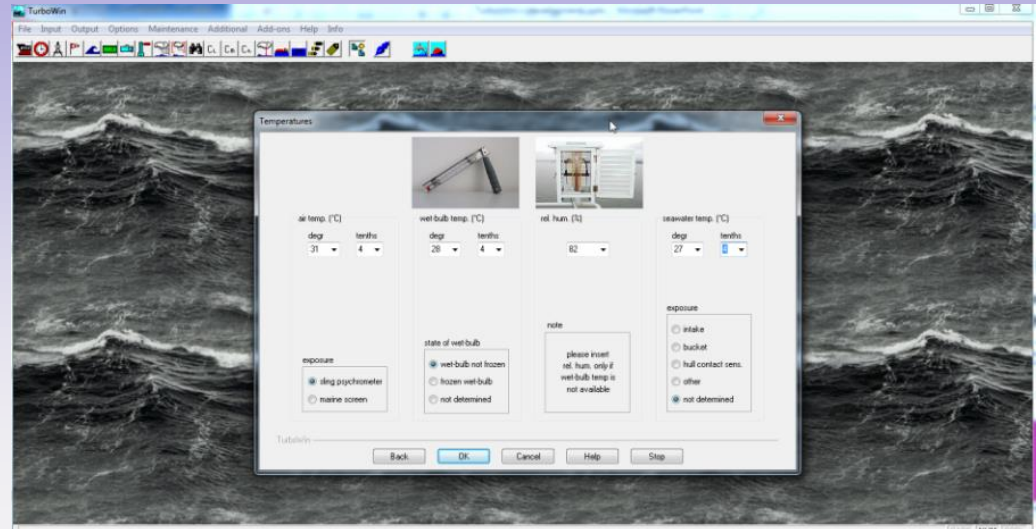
TurboWin

File Input Output Options Maintenance Additional Add-ons Help Info

Temperatures

air temp. (°C)
degr 31
tenths 4

wet-bulb temp. (°C)
degr 28
tenths 4

rel. hum. (%)
82

seawater temp. (°C)
degr 27
tenths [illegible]

exposure
sling psychrometer
marine screen

state of wet-bulb
wet-bulb not frozen
frozen wet-bulb
not determined

note
please insert rel. hum. only if wet-bulb temp is not available

exposure
intake
bucket
hull contact sens.
other
not determined

TurboWin

Back OK Cancel Help Stop